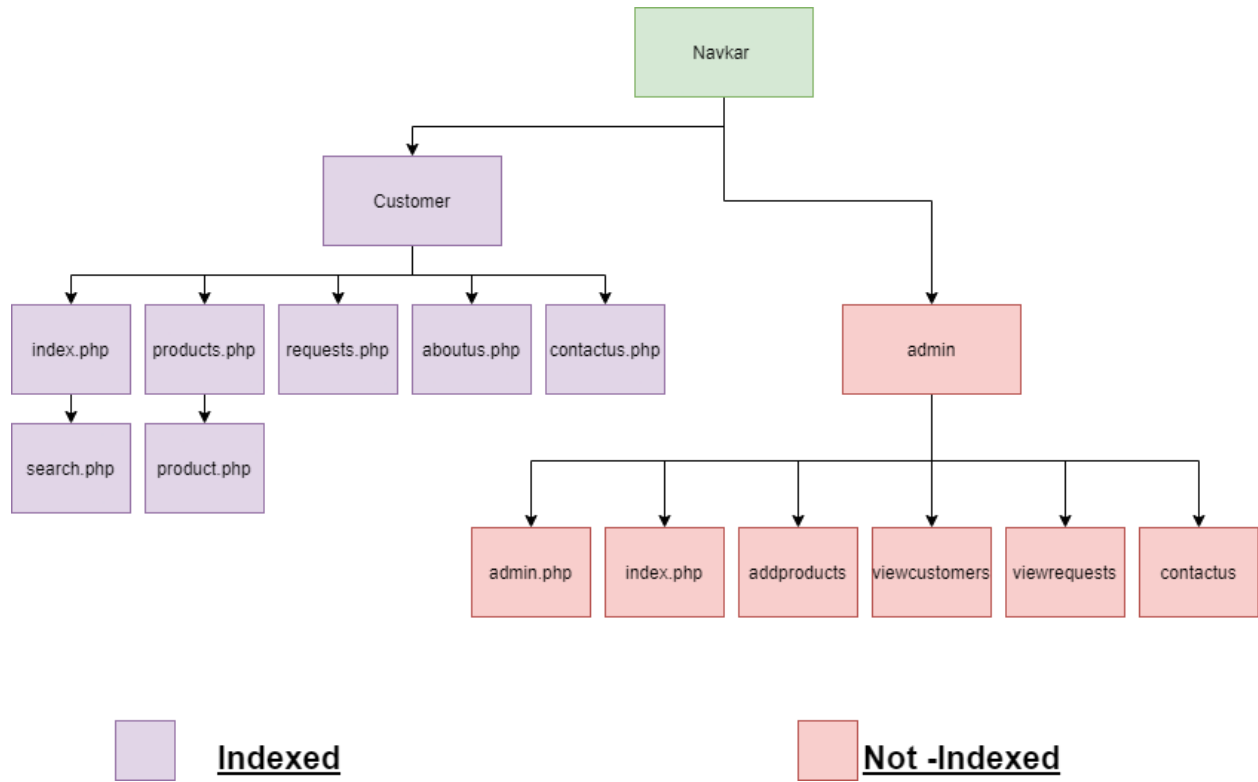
Navkar

Customer

index.php

products.php

requests.php

aboutus.php

contactus.php

search.php

product.php

admin

admin.php

index.php

addproducts

viewcustomers

viewrequests

contactus

Indexed

Not -Indexed